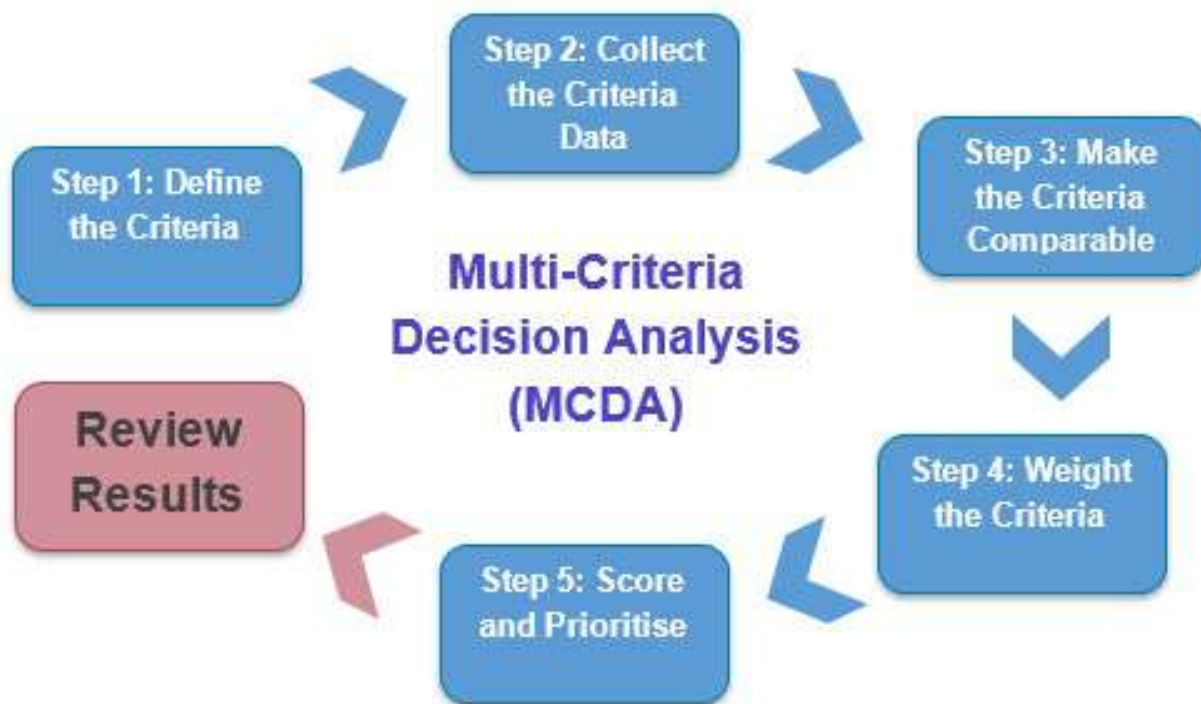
Multi-Criteria Decision Analysis (MCDA)

Step 1: Define the Criteria

Step 2: Collect the Criteria Data

Step 3: Make the Criteria Comparable

Step 4: Weight the Criteria

Step 5: Score and Prioritise

Review Results